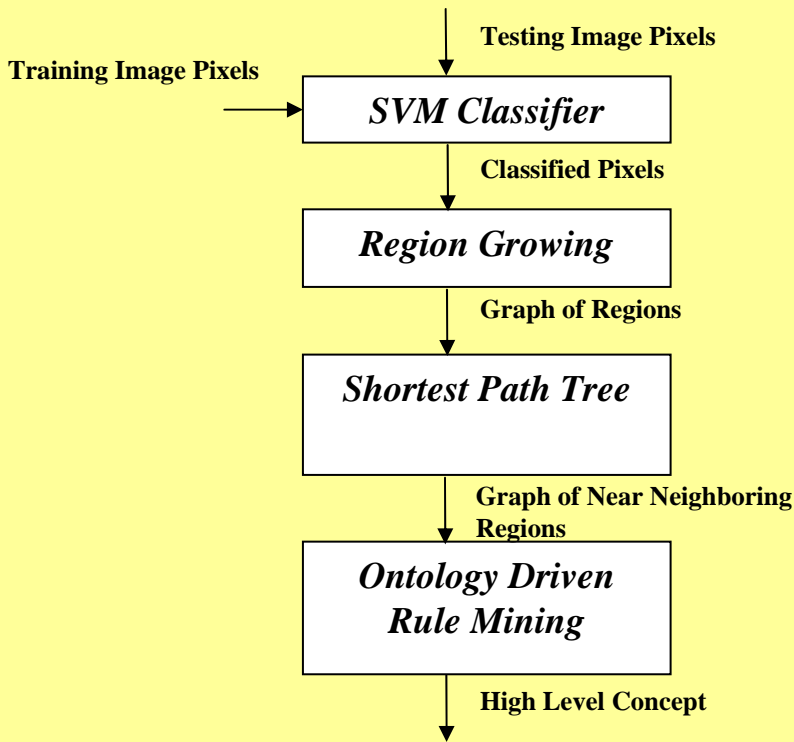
Testing Image Pixels

Training Image Pixels

SVM Classifier

Classified Pixels

Region Growing

Graph of Regions

Shortest Path Tree

Graph of Near Neighboring Regions

Ontology Driven Rule Mining

High Level Concept